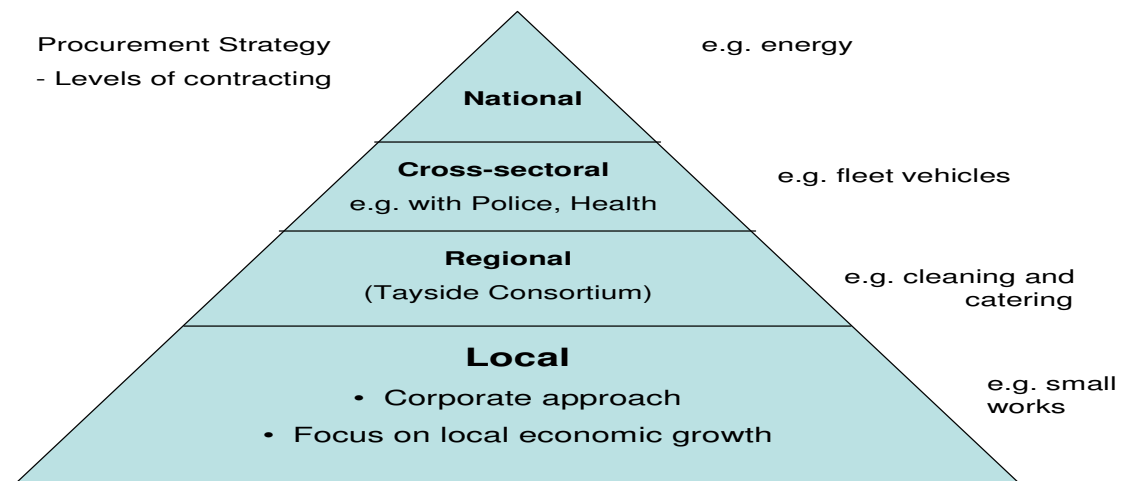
Procurement Strategy
- Levels of contracting

National

e.g. energy

Cross-sectoral
e.g. with Police, Health

e.g. fleet vehicles

Regional
(Tayside Consortium)

e.g. cleaning and catering

Local
• Corporate approach
• Focus on local economic growth

e.g. small works